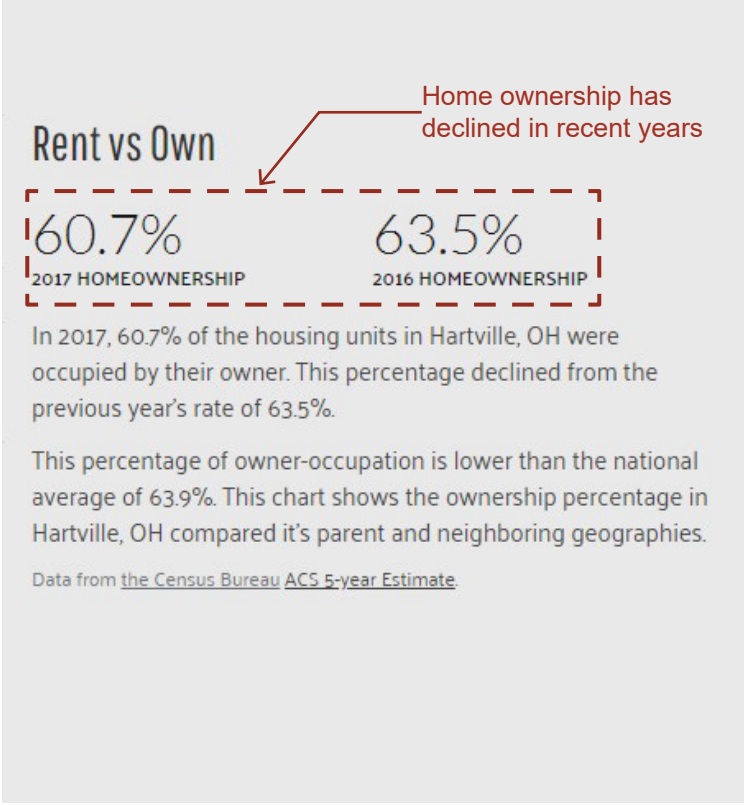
Home ownership has declined in recent years

Rent vs Own

60.7%
2017 HOMEOWNERSHIP

63.5%
2016 HOMEOWNERSHIP

In 2017, 60.7% of the housing units in Hartville, OH were occupied by their owner. This percentage declined from the previous year's rate of 63.5%.

This percentage of owner-occupation is lower than the national average of 63.9%. This chart shows the ownership percentage in Hartville, OH compared it's parent and neighboring geographies.

Data from the Census Bureau ACS 5-year Estimate.